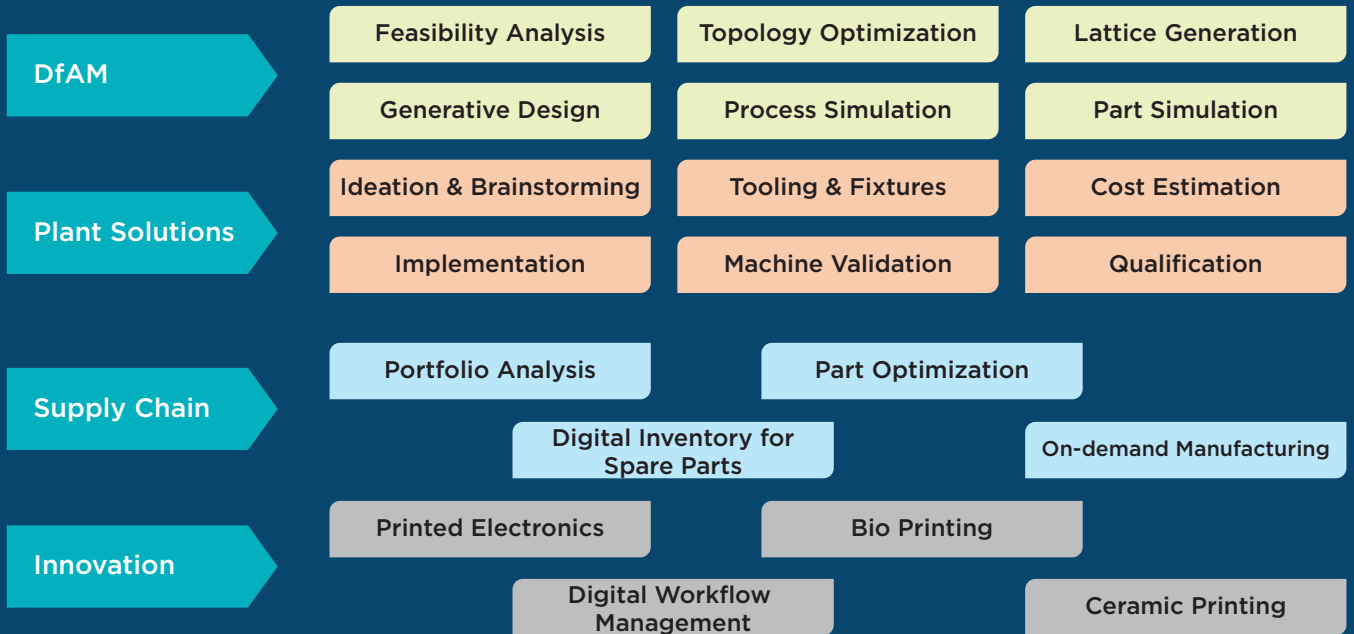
DfAM

Feasibility Analysis
Topology Optimization
Lattice Generation
Generative Design
Process Simulation
Part Simulation

Plant Solutions

Ideation & Brainstorming
Tooling & Fixtures
Cost Estimation
Implementation
Machine Validation
Qualification

Supply Chain

Portfolio Analysis
Part Optimization
Digital Inventory for Spare Parts
On-demand Manufacturing

Innovation

Printed Electronics
Bio Printing
Digital Workflow Management
Ceramic Printing